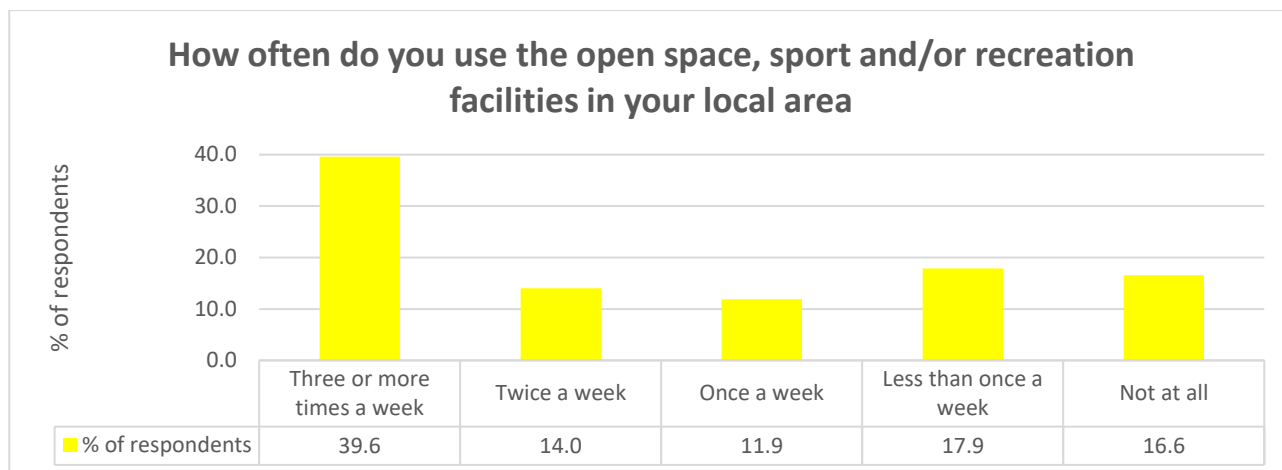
How often do you use the open space, sport and/or recreation facilities in your local area

% of respondents

40.0
30.0
20.0
10.0
0.0

| | Three or more times a week | Twice a week | Once a week | Less than once a week | Not at all |
|---|---|---|---|---|---|
| % of respondents | 39.6 | 14.0 | 11.9 | 17.9 | 16.6 |